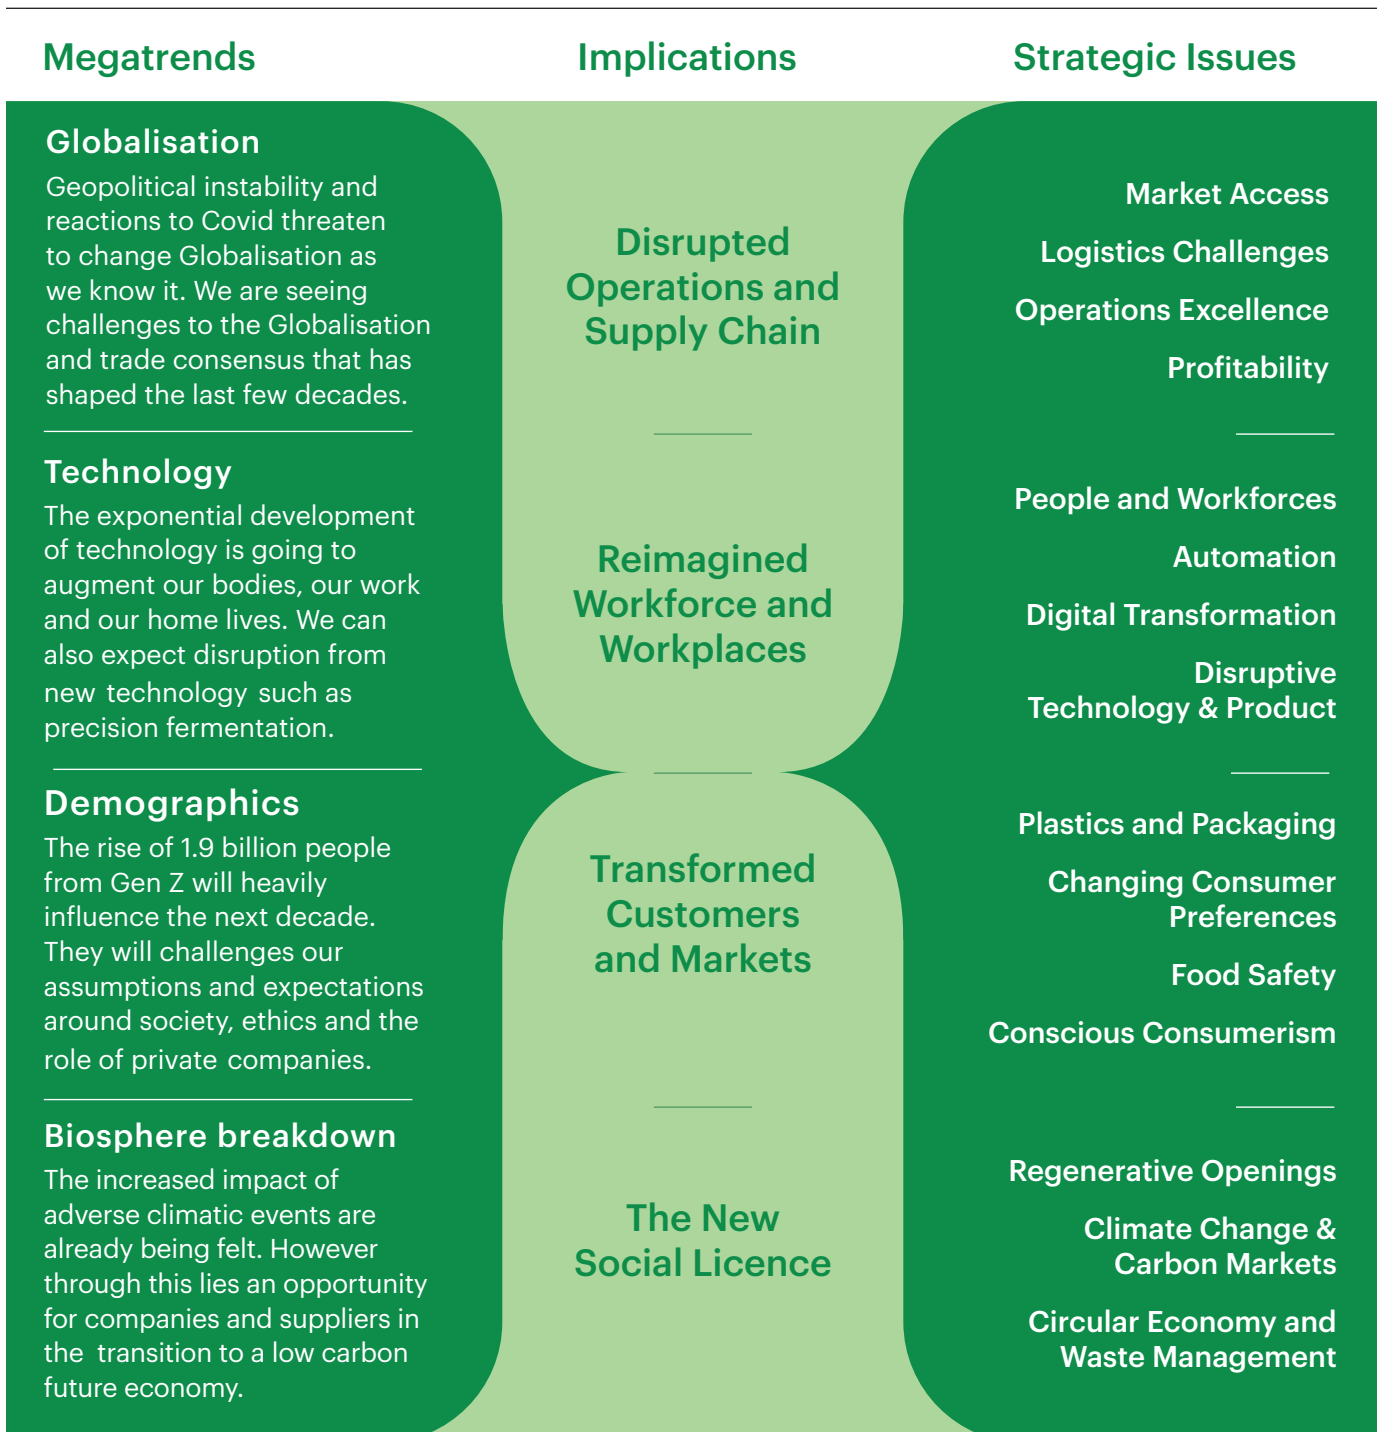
Megatrends

Implications

Strategic Issues

Globalisation

Geopolitical instability and reactions to Covid threaten to change Globalisation as we know it. We are seeing challenges to the Globalisation and trade consensus that has shaped the last few decades.

Technology

The exponential development of technology is going to augment our bodies, our work and our home lives. We can also expect disruption from new technology such as precision fermentation.

Demographics

The rise of 1.9 billion people from Gen Z will heavily influence the next decade. They will challenges our assumptions and expectations around society, ethics and the role of private companies.

Biosphere breakdown

The increased impact of adverse climatic events are already being felt. However through this lies an opportunity for companies and suppliers in the transition to a low carbon future economy.

Disrupted Operations and Supply Chain

Reimagined Workforce and Workplaces

Transformed Customers and Markets

The New Social Licence

Market Access

Logistics Challenges

Operations Excellence

Profitability

People and Workforces

Automation

Digital Transformation

Disruptive Technology & Product

Plastics and Packaging

Changing Consumer Preferences

Food Safety

Conscious Consumerism

Regenerative Openings

Climate Change & Carbon Markets

Circular Economy and Waste Management